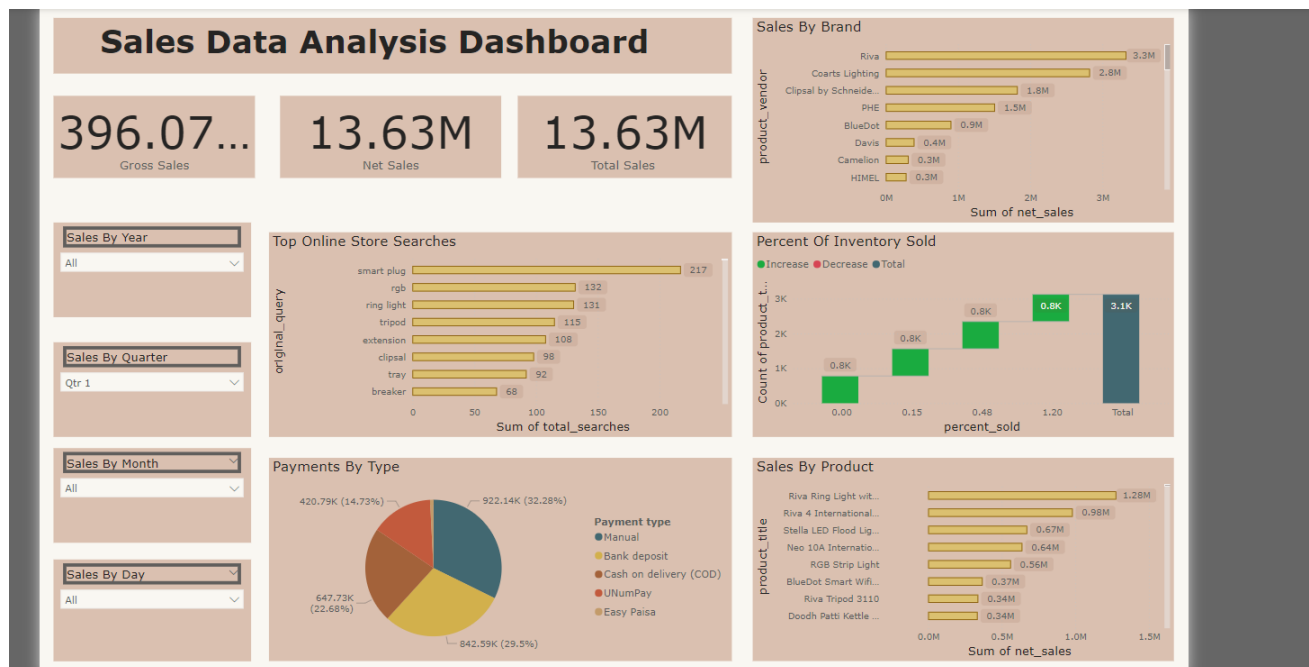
Sales Data Analysis Dashboard

396.07...
Gross Sales

13.63M
Net Sales

13.63M
Total Sales

Sales By Brand

product_vendor

| | |
|---|---|
| Riva | 3.3M |
| Coarts Lighting | 2.8M |
| Clipsal by Schneide... | 1.8M |
| PHE | 1.5M |
| BlueDot | 0.9M |
| Davis | 0.4M |
| Camelion | 0.3M |
| HIMEL | 0.3M |

0M 1M 2M 3M
Sum of net_sales

Sales By Year
All

Top Online Store Searches

original_query

| | |
|---|---|
| smart plug | 217 |
| rgb | 132 |
| ring light | 131 |
| tripod | 115 |
| extension | 108 |
| clipsal | 98 |
| tray | 92 |
| breaker | 68 |

0 50 100 150 200
Sum of total_searches

Percent Of Inventory Sold

Increase Decrease Total

Count of product_t...
3K 2K 1K 0K

0.8K 0.8K 0.8K 0.8K 3.1K

0.00 0.15 0.48 1.20 Total
percent_sold

Sales By Quarter
Qtr 1

Sales By Month
All

Payments By Type

420.79K (14.73%)
922.14K (32.28%)
647.73K (22.68%)
842.59K (29.5%)

Payment type
Manual
Bank deposit
Cash on delivery (COD)
UNumPay
Easy Paisa

Sales By Day
All

Sales By Product

product_title

| | |
|---|---|
| Riva Ring Light wit... | 1.28M |
| Riva 4 International... | 0.98M |
| Stella LED Flood Lig... | 0.67M |
| Neo 10A Internatio... | 0.64M |
| RGB Strip Light | 0.56M |
| BlueDot Smart Wifi... | 0.37M |
| Riva Tripod 3110 | 0.34M |
| Doodh Patti Kettle ... | 0.34M |

0.0M 0.5M 1.0M 1.5M
Sum of net_sales